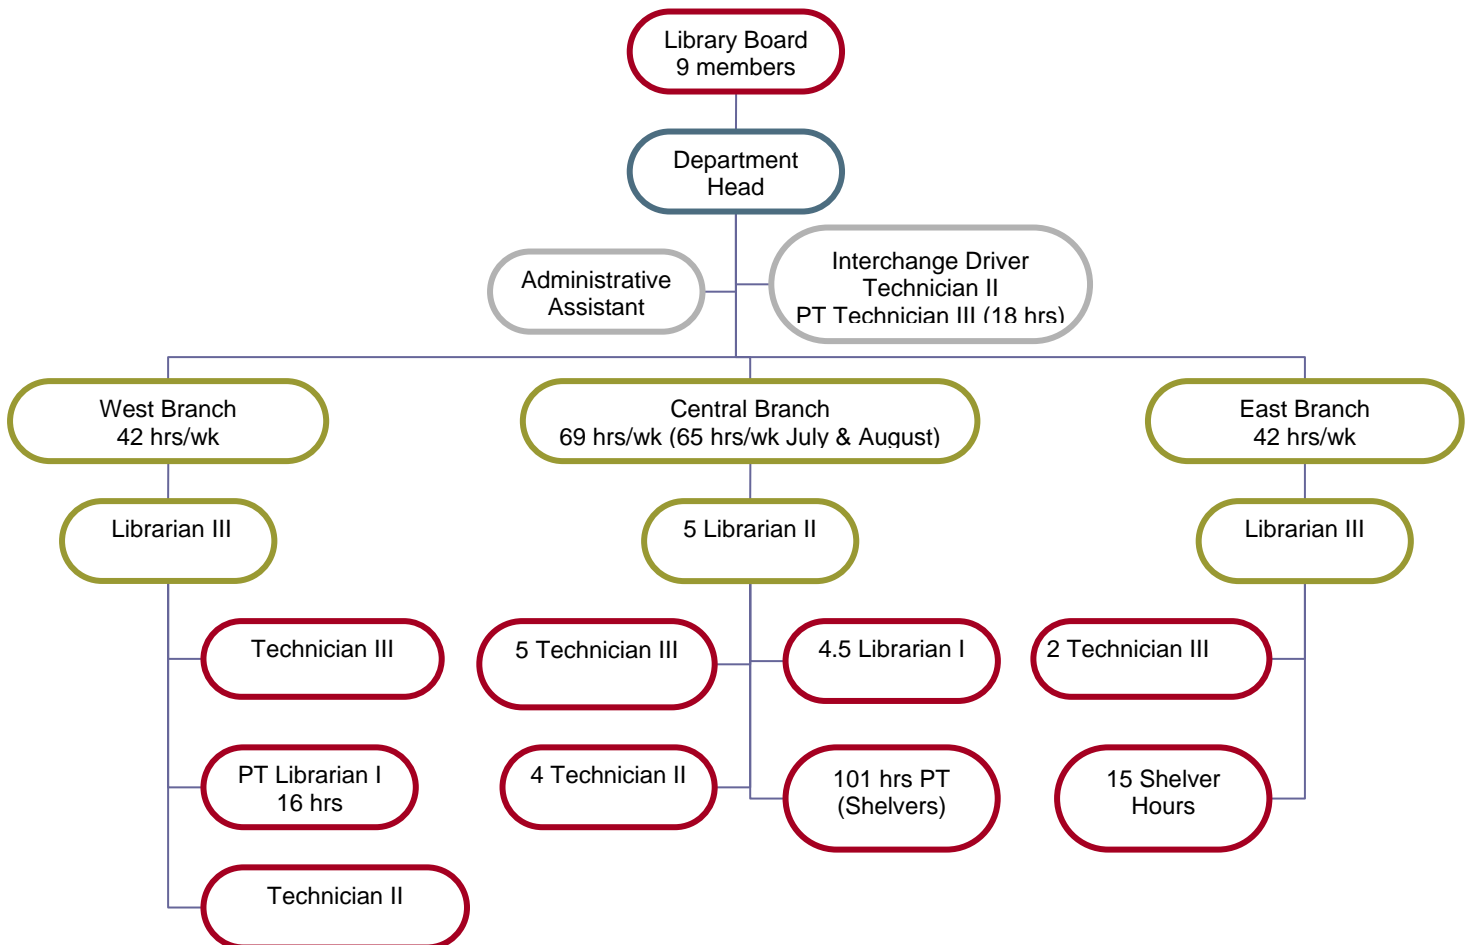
Library Board
9 members

Department
Head

Administrative
Assistant

Interchange Driver
Technician II
PT Technician III (18 hrs)

West Branch
42 hrs/wk

Central Branch
69 hrs/wk (65 hrs/wk July & August)

East Branch
42 hrs/wk

Librarian III

5 Librarian II

Librarian III

Technician III

5 Technician III

4.5 Librarian I

2 Technician III

PT Librarian I
16 hrs

4 Technician II

101 hrs PT
(Shelvers)

15 Shelver
Hours

Technician II